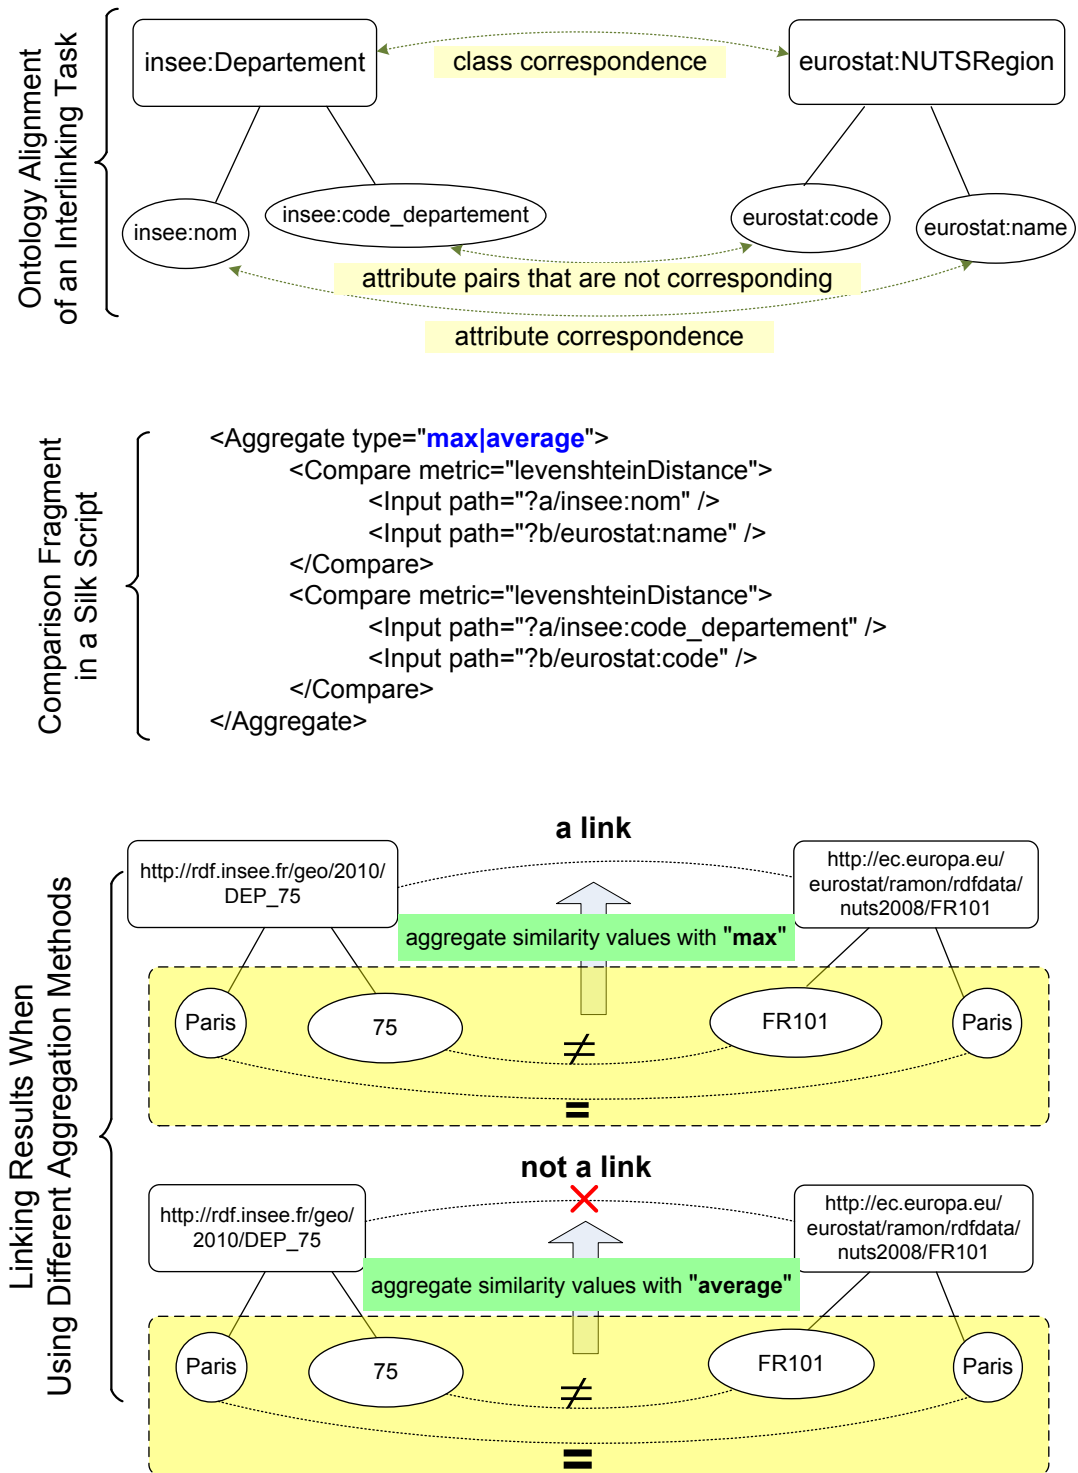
Ontology Alignment of an Interlinking Task

insee:Departement

class correspondence

eurostat:NUTSRegion

insee:nom

insee:code_departement

eurostat:code

eurostat:name

attribute pairs that are not corresponding

attribute correspondence

Comparison Fragment in a Silk Script

<Aggregate type="max|average">
<Compare metric="levenshteinDistance">
<Input path="?a/insee:nom" />
<Input path="?b/eurostat:name" />
</Compare>
<Compare metric="levenshteinDistance">
<Input path="?a/insee:code_departement" />
<Input path="?b/eurostat:code" />
</Compare>
</Aggregate>

Linking Results When Using Different Aggregation Methods

a link

http://rdf.insee.fr/geo/2010/DEP_75

http://ec.europa.eu/eurostat/ramon/rdfdata/nuts2008/FR101

aggregate similarity values with "max"

Paris

75

$\neq$

FR101

Paris

=

not a link

http://rdf.insee.fr/geo/2010/DEP_75

http://ec.europa.eu/eurostat/ramon/rdfdata/nuts2008/FR101

aggregate similarity values with "average"

Paris

75

$\neq$

FR101

Paris

=